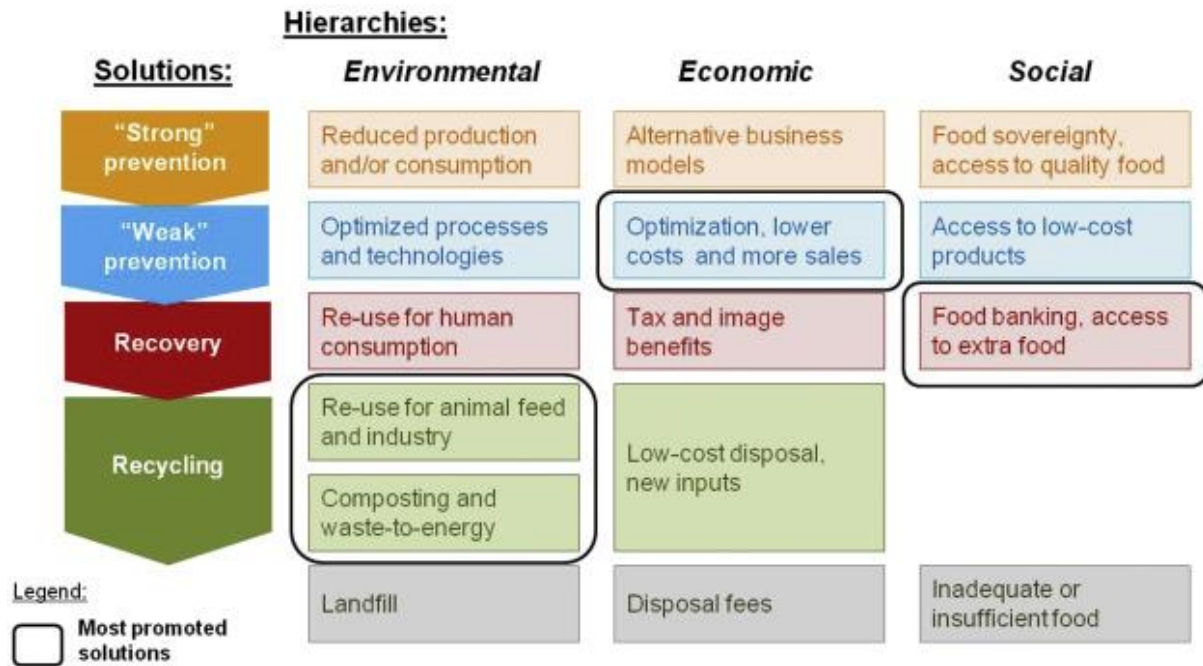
Hierarchies:

| Solutions: | Environmental | Economic | Social |
|---|---|---|---|
| "Strong" prevention | Reduced production and/or consumption | Alternative business models | Food sovereignty, access to quality food |
| "Weak" prevention | Optimized processes and technologies | Optimization, lower costs and more sales | Access to low-cost products |
| Recovery | Re-use for human consumption | Tax and image benefits | Food banking, access to extra food |
| Recycling | Re-use for animal feed and industry | Low-cost disposal, new inputs | |
| | Composting and waste-to-energy | | |
| | Landfill | Disposal fees | Inadequate or insufficient food |

Legend:
Most promoted solutions